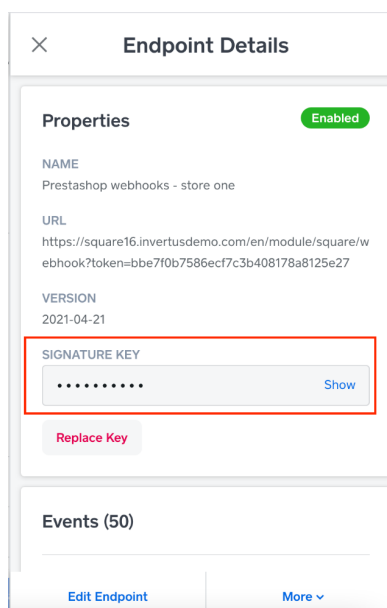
Endpoint Details

Properties

Enabled

NAME
Prestashop webhooks - store one

URL
https://square16.invertusdemo.com/en/module/square/webhook?token=bbe7f0b7586ecf7c3b408178a8125e27

VERSION
2021-04-21

SIGNATURE KEY
••••••••••
Show

Replace Key

Events (50)

Edit Endpoint

More